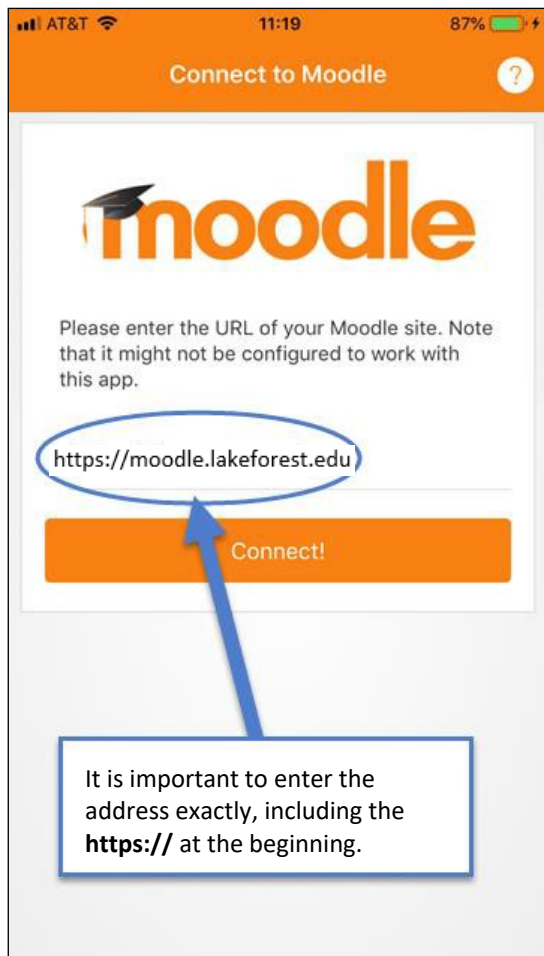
AT&T 11:19 87%

Connect to Moodle

?

moodle

Please enter the URL of your Moodle site. Note that it might not be configured to work with this app.

https://moodle.lakeforest.edu

Connect!

It is important to enter the address exactly, including the **https://** at the beginning.